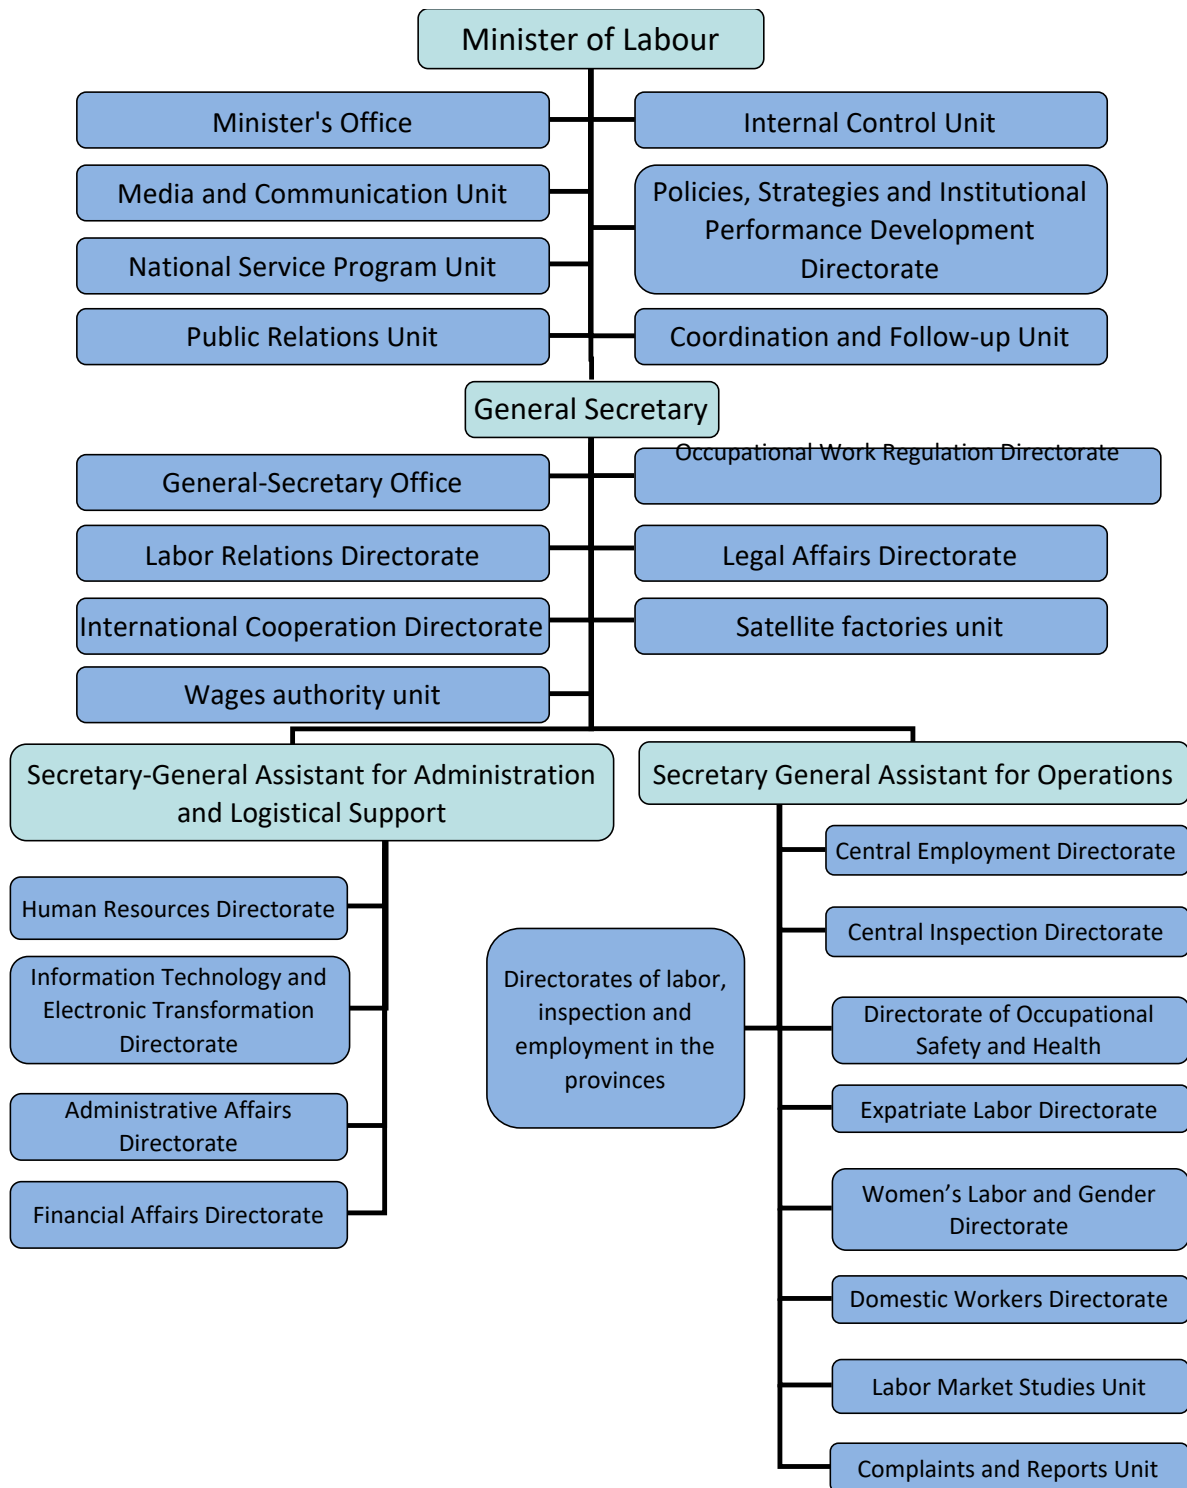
Minister of Labour

Minister's Office

Internal Control Unit

Media and Communication Unit

Policies, Strategies and Institutional Performance Development Directorate

National Service Program Unit

Public Relations Unit

Coordination and Follow-up Unit

General Secretary

General-Secretary Office

Occupational Work Regulation Directorate

Labor Relations Directorate

Legal Affairs Directorate

International Cooperation Directorate

Satellite factories unit

Wages authority unit

Secretary-General Assistant for Administration and Logistical Support

Secretary General Assistant for Operations

Human Resources Directorate

Information Technology and Electronic Transformation Directorate

Administrative Affairs Directorate

Financial Affairs Directorate

Directorates of labor, inspection and employment in the provinces

Central Employment Directorate

Central Inspection Directorate

Directorate of Occupational Safety and Health

Expatriate Labor Directorate

Women’s Labor and Gender Directorate

Domestic Workers Directorate

Labor Market Studies Unit

Complaints and Reports Unit